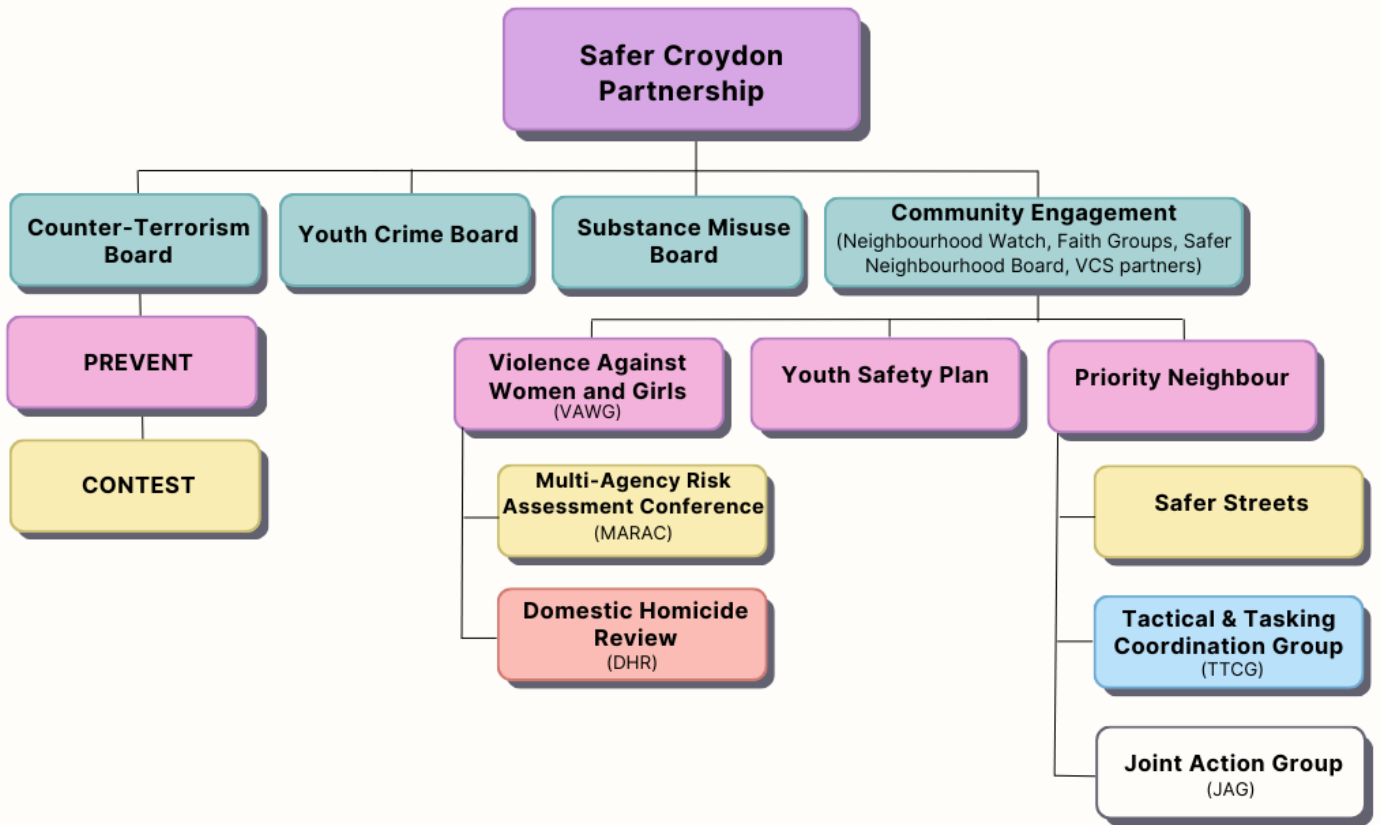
Safer Croydon Partnership

Counter-Terrorism Board

Youth Crime Board

Substance Misuse Board

Community Engagement
(Neighbourhood Watch, Faith Groups, Safer Neighbourhood Board, VCS partners)

PREVENT

CONTEST

Violence Against Women and Girls
(VAWG)

Youth Safety Plan

Priority Neighbour

Multi-Agency Risk Assessment Conference
(MARAC)

Domestic Homicide Review
(DHR)

Safer Streets

Tactical & Tasking Coordination Group
(TTCG)

Joint Action Group
(JAG)